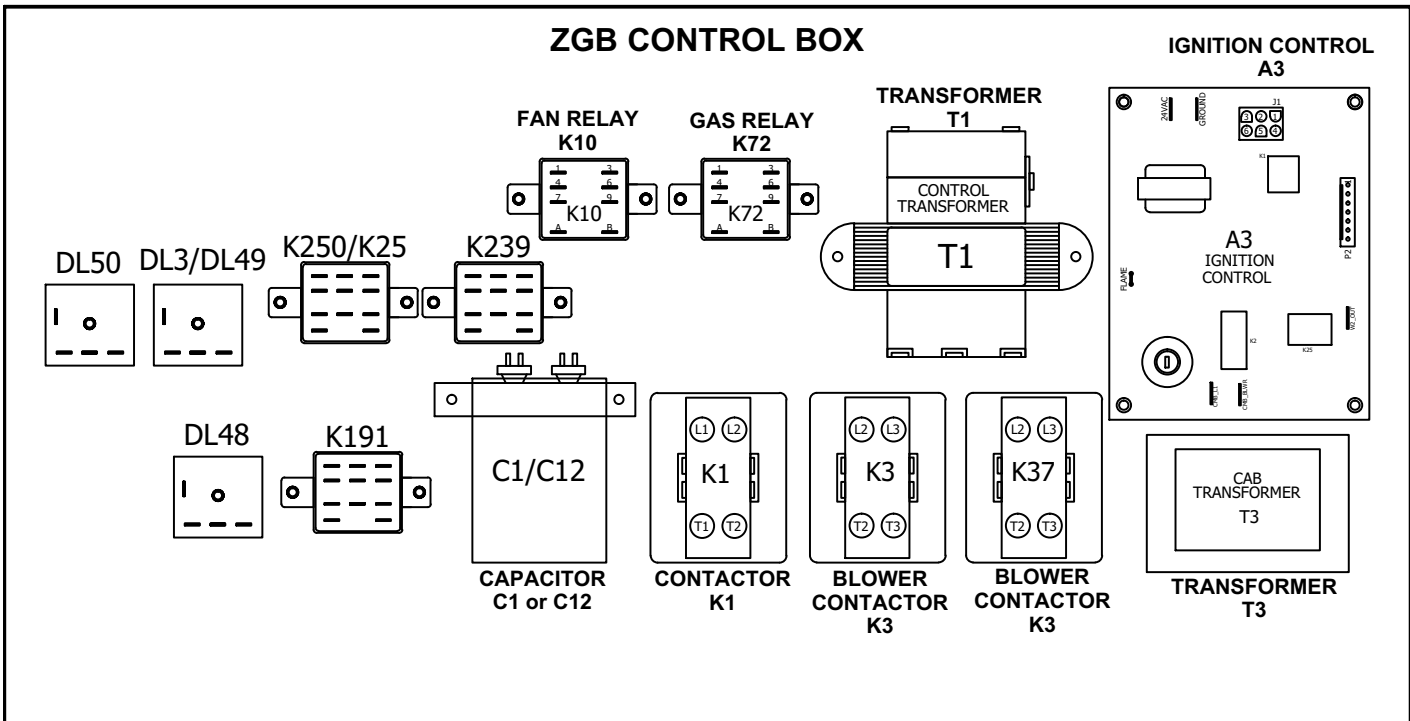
ZGB CONTROL BOX

IGNITION CONTROL
A3

FAN RELAY
K10

GAS RELAY
K72

TRANSFORMER
T1

1 3
4 6
7 9
K10
A B

1 3
4 6
7 9
K72
A B

CONTROL TRANSFORMER

T1

24VAC GROUND J1

K1

P2

A3
IGNITION
CONTROL

FLAME

W2_OUT

K2

K25

DL50

DL3/DL49

K250/K25

K239

DL48

K191

C1/C12

L1 L2
K1
T1 T2

L2 L3
K3
T2 T3

L2 L3
K37
T2 T3

CAB
TRANSFORMER
T3

CAPACITOR
C1 or C12

CONTACTOR
K1

BLOWER
CONTACTOR
K3

BLOWER
CONTACTOR
K3

TRANSFORMER
T3